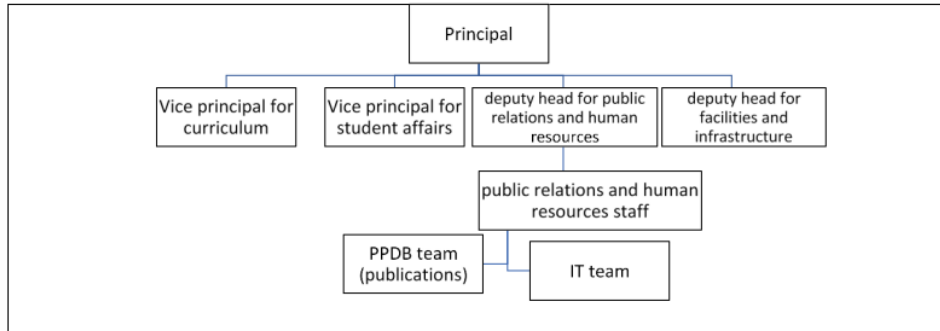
Principal

Vice principal for curriculum

Vice principal for student affairs

deputy head for public relations and human resources

deputy head for facilities and infrastructure

public relations and human resources staff

PPDB team (publications)

IT team